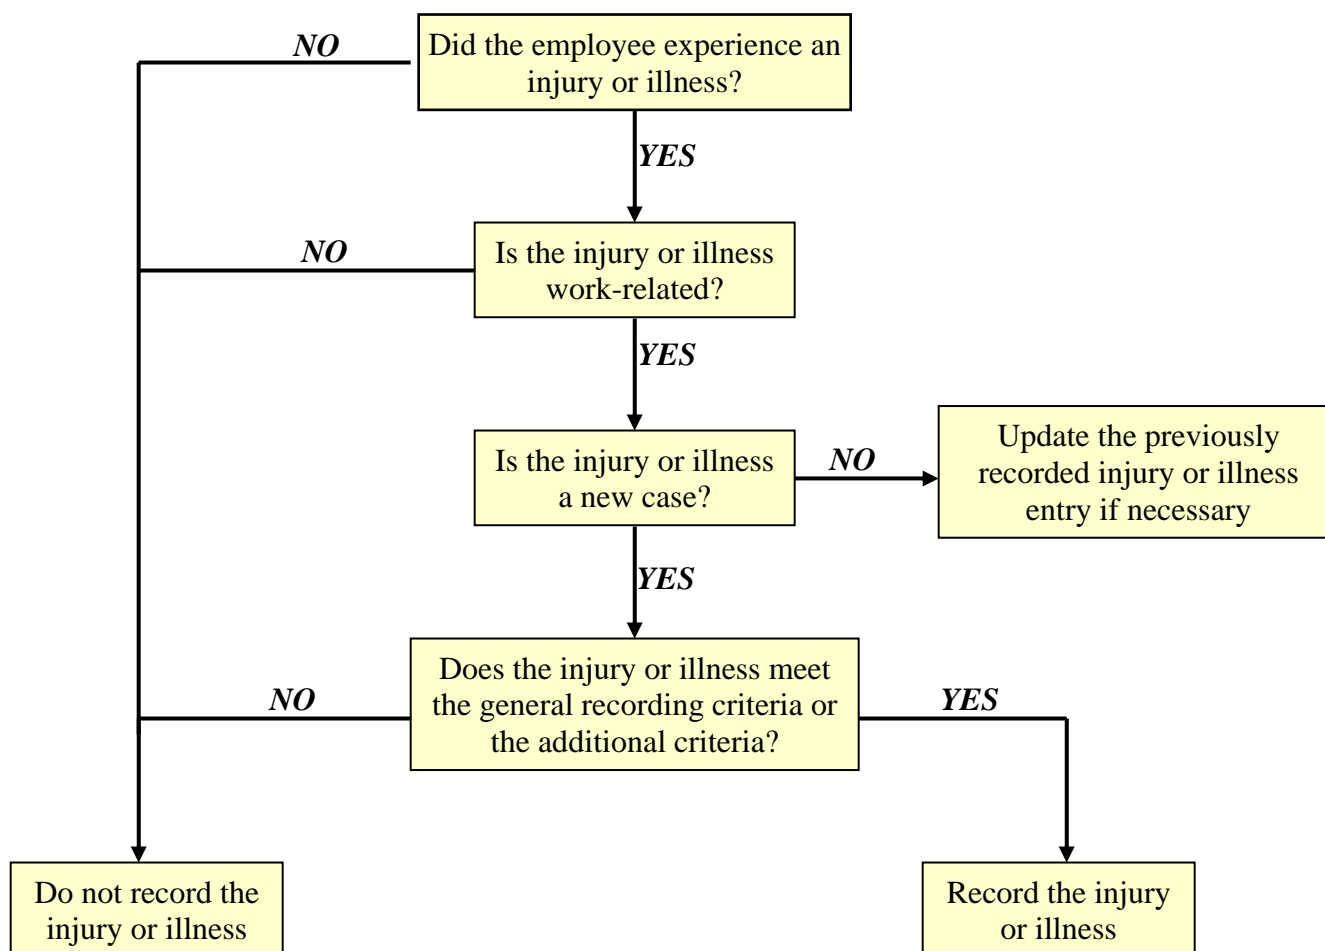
NO

Did the employee experience an injury or illness?

YES

NO

Is the injury or illness work-related?

YES

Is the injury or illness a new case?

NO

Update the previously recorded injury or illness entry if necessary

YES

NO

Does the injury or illness meet the general recording criteria or the additional criteria?

YES

Do not record the injury or illness

Record the injury or illness